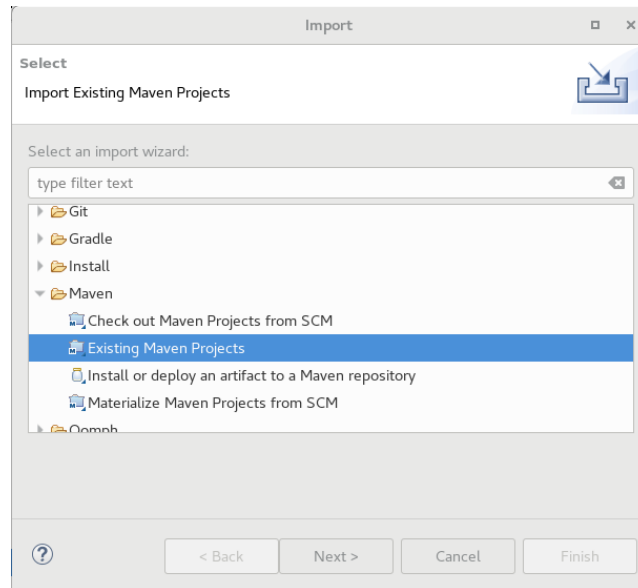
Import

Select

Import Existing Maven Projects

Select an import wizard:

type filter text

Git
Gradle
Install
Maven
Check out Maven Projects from SCM
Existing Maven Projects
Install or deploy an artifact to a Maven repository
Materialize Maven Projects from SCM
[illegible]

?

< Back

Next >

Cancel

Finish